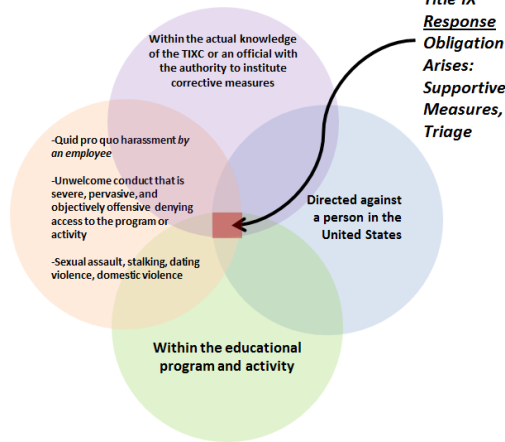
Title IX
Response
Obligation
Arises:
Supportive
Measures,
Triage

Within the actual knowledge of the TIXC or an official with the authority to institute corrective measures

-Quid pro quo harassment *by an employee*

-Unwelcome conduct that is severe, pervasive, and objectively offensive denying access to the program or activity

-Sexual assault, stalking, dating violence, domestic violence

Directed against a person in the United States

Within the educational program and activity